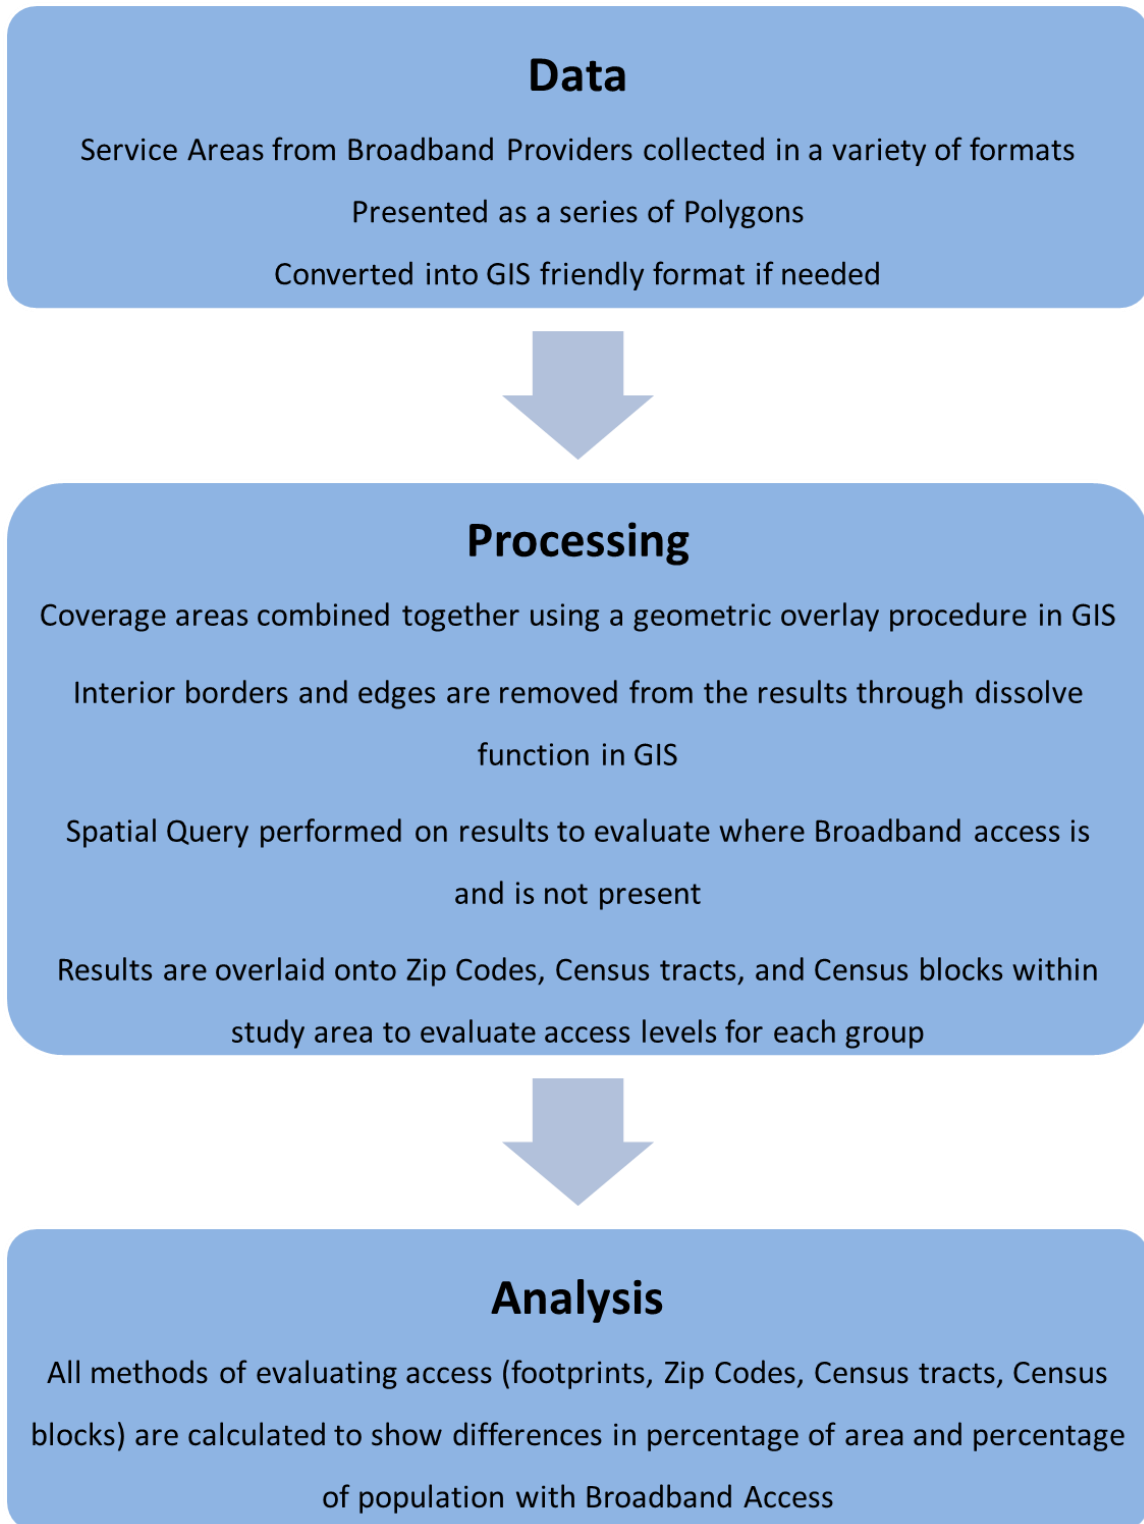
Data

Service Areas from Broadband Providers collected in a variety of formats

Presented as a series of Polygons

Converted into GIS friendly format if needed

Processing

Coverage areas combined together using a geometric overlay procedure in GIS

Interior borders and edges are removed from the results through dissolve function in GIS

Spatial Query performed on results to evaluate where Broadband access is and is not present

Results are overlaid onto Zip Codes, Census tracts, and Census blocks within study area to evaluate access levels for each group

Analysis

All methods of evaluating access (footprints, Zip Codes, Census tracts, Census blocks) are calculated to show differences in percentage of area and percentage of population with Broadband Access